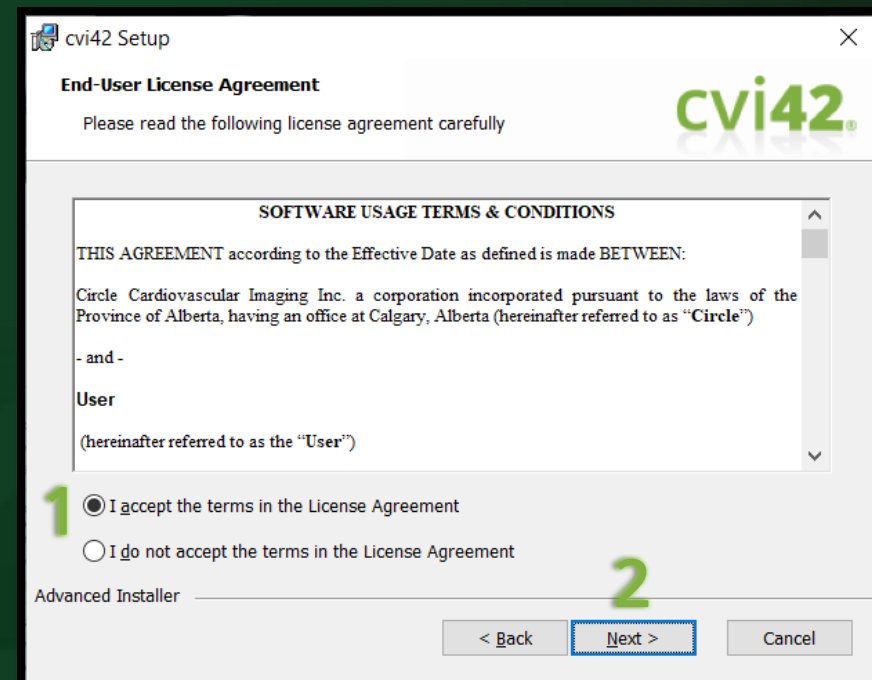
cvi42 Setup

End-User License Agreement

Please read the following license agreement carefully

cvi42

SOFTWARE USAGE TERMS & CONDITIONS

THIS AGREEMENT according to the Effective Date as defined is made BETWEEN:

Circle Cardiovascular Imaging Inc. a corporation incorporated pursuant to the laws of the Province of Alberta, having an office at Calgary, Alberta (hereinafter referred to as "Circle")

- and -

User

(hereinafter referred to as the "User")

1

I accept the terms in the License Agreement

I do not accept the terms in the License Agreement

Advanced Installer

2

< Back

Next >

Cancel